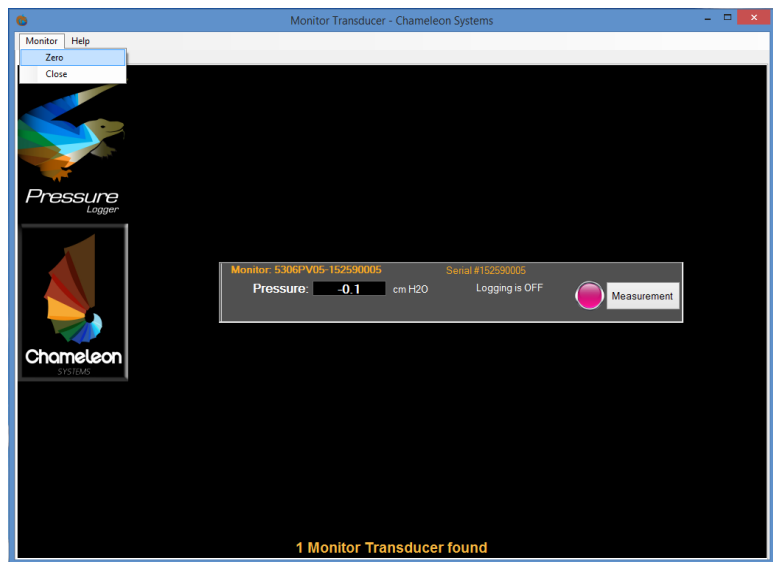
Monitor Transducer - Chameleon Systems

Monitor Help

Zero

Close

Pressure
Logger

Chameleon
SYSTEMS

Monitor: 5306PV05-152590005

Serial #152590005

Pressure: -0.1 cm H2O

Logging is OFF

Measurement

1 Monitor Transducer found